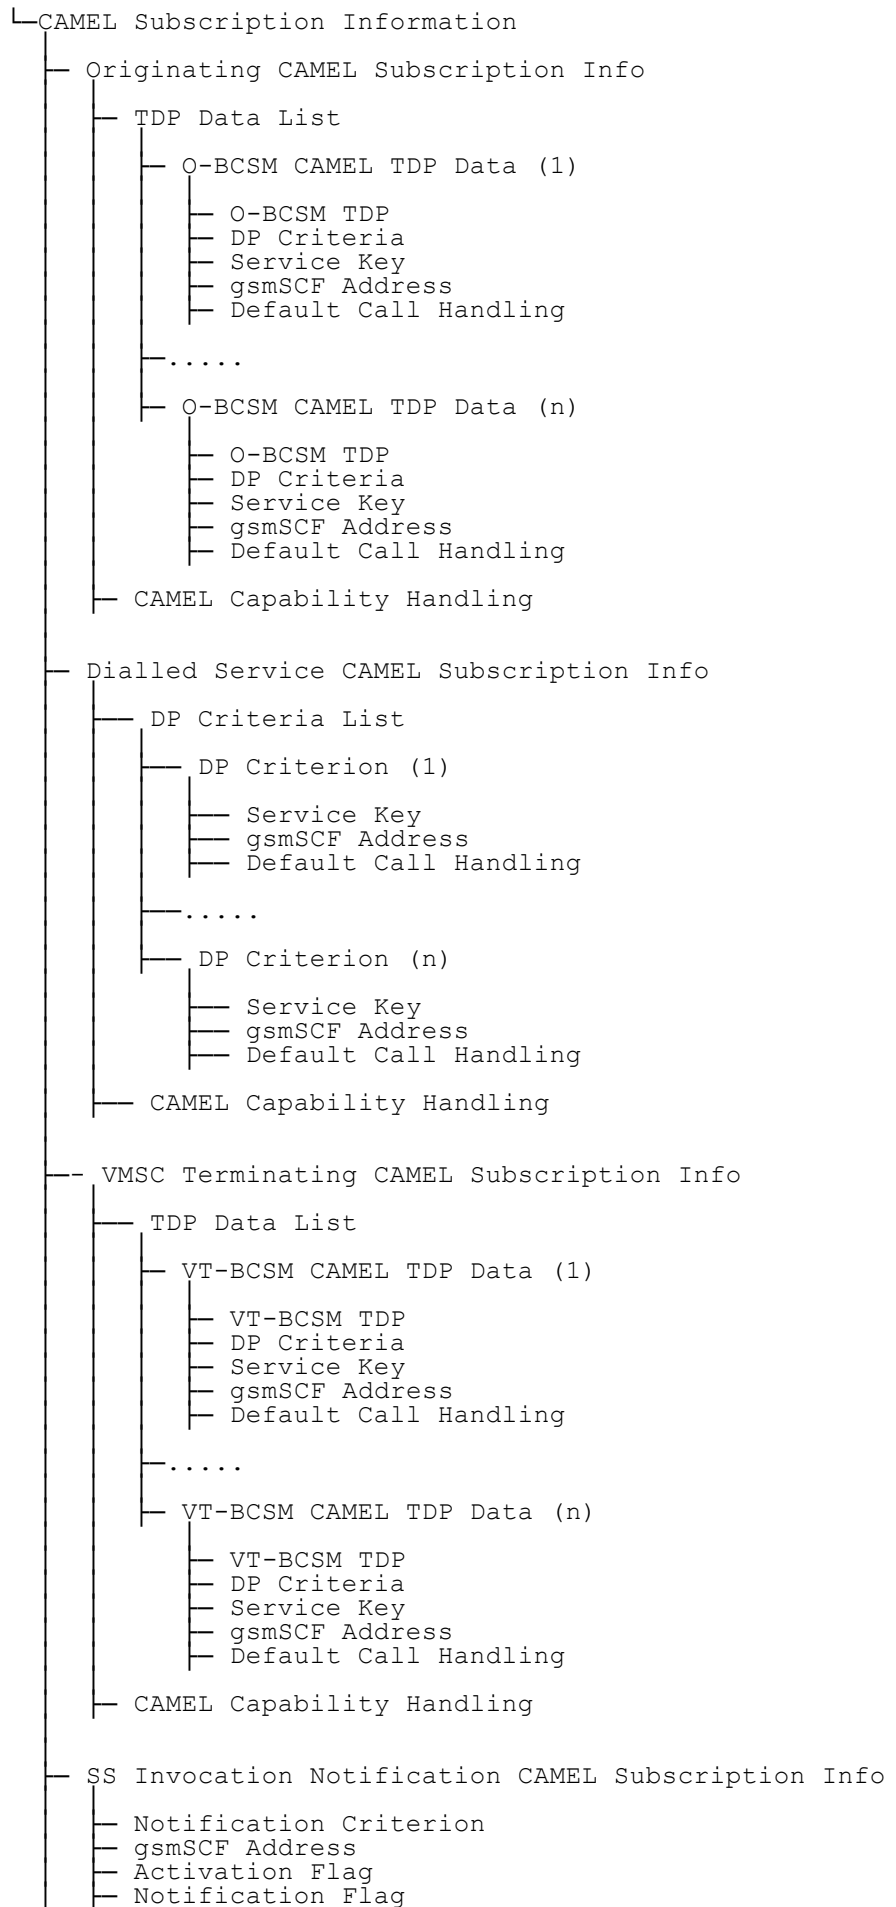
CAMEL Subscription Information

Originating CAMEL Subscription Info

TDP Data List

O-BCSM CAMEL TDP Data (1)

O-BCSM TDP
DP Criteria
Service Key
gsmSCF Address
Default Call Handling

.....

O-BCSM CAMEL TDP Data (n)

O-BCSM TDP
DP Criteria
Service Key
gsmSCF Address
Default Call Handling

CAMEL Capability Handling

Dialled Service CAMEL Subscription Info

DP Criteria List

DP Criterion (1)

Service Key
gsmSCF Address
Default Call Handling

.....

DP Criterion (n)

Service Key
gsmSCF Address
Default Call Handling

CAMEL Capability Handling

VMSC Terminating CAMEL Subscription Info

TDP Data List

VT-BCSM CAMEL TDP Data (1)

VT-BCSM TDP
DP Criteria
Service Key
gsmSCF Address
Default Call Handling

.....

VT-BCSM CAMEL TDP Data (n)

VT-BCSM TDP
DP Criteria
Service Key
gsmSCF Address
Default Call Handling

CAMEL Capability Handling

SS Invocation Notification CAMEL Subscription Info

Notification Criterion
gsmSCF Address
Activation Flag
Notification Flag